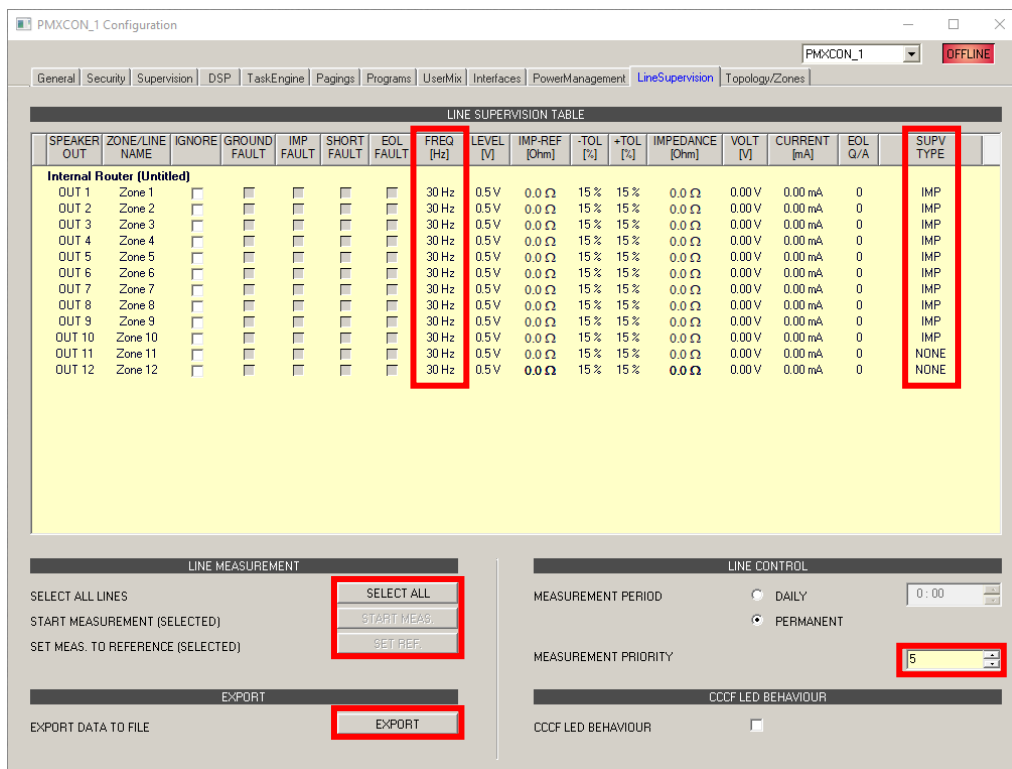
PMXCON_1 Configuration

PMXCON_1
OFFLINE

General | Security | Supervision | DSP | TaskEngine | Pagings | Programs | UserMix | Interfaces | PowerManagement | LineSupervision | Topology/Zones

LINE SUPERVISION TABLE

| SPEAKER OUT | ZONE/LINE NAME | IGNORE | GROUND FAULT | IMP FAULT | SHORT FAULT | EOL FAULT | FREQ [Hz] | LEVEL [V] | IMP-REF [Ohm] | -TOL [%] | +TOL [%] | IMPEDANCE [Ohm] | VOLT [V] | CURRENT [mA] | EOL Q/A | SUPV TYPE |
|---|---|---|---|---|---|---|---|---|---|---|---|---|---|---|---|---|
| Internal Router (Untitled) | | | | | | | | | | | | | | | | |
| OUT 1 | Zone 1 | | | | | | 30 Hz | 0.5 V | 0.0 Ω | 15 % | 15 % | 0.0 Ω | 0.00 V | 0.00 mA | 0 | IMP |
| OUT 2 | Zone 2 | | | | | | 30 Hz | 0.5 V | 0.0 Ω | 15 % | 15 % | 0.0 Ω | 0.00 V | 0.00 mA | 0 | IMP |
| OUT 3 | Zone 3 | | | | | | 30 Hz | 0.5 V | 0.0 Ω | 15 % | 15 % | 0.0 Ω | 0.00 V | 0.00 mA | 0 | IMP |
| OUT 4 | Zone 4 | | | | | | 30 Hz | 0.5 V | 0.0 Ω | 15 % | 15 % | 0.0 Ω | 0.00 V | 0.00 mA | 0 | IMP |
| OUT 5 | Zone 5 | | | | | | 30 Hz | 0.5 V | 0.0 Ω | 15 % | 15 % | 0.0 Ω | 0.00 V | 0.00 mA | 0 | IMP |
| OUT 6 | Zone 6 | | | | | | 30 Hz | 0.5 V | 0.0 Ω | 15 % | 15 % | 0.0 Ω | 0.00 V | 0.00 mA | 0 | IMP |
| OUT 7 | Zone 7 | | | | | | 30 Hz | 0.5 V | 0.0 Ω | 15 % | 15 % | 0.0 Ω | 0.00 V | 0.00 mA | 0 | IMP |
| OUT 8 | Zone 8 | | | | | | 30 Hz | 0.5 V | 0.0 Ω | 15 % | 15 % | 0.0 Ω | 0.00 V | 0.00 mA | 0 | IMP |
| OUT 9 | Zone 9 | | | | | | 30 Hz | 0.5 V | 0.0 Ω | 15 % | 15 % | 0.0 Ω | 0.00 V | 0.00 mA | 0 | IMP |
| OUT 10 | Zone 10 | | | | | | 30 Hz | 0.5 V | 0.0 Ω | 15 % | 15 % | 0.0 Ω | 0.00 V | 0.00 mA | 0 | IMP |
| OUT 11 | Zone 11 | | | | | | 30 Hz | 0.5 V | 0.0 Ω | 15 % | 15 % | 0.0 Ω | 0.00 V | 0.00 mA | 0 | NONE |
| OUT 12 | Zone 12 | | | | | | 30 Hz | 0.5 V | 0.0 Ω | 15 % | 15 % | 0.0 Ω | 0.00 V | 0.00 mA | 0 | NONE |

LINE MEASUREMENT
SELECT ALL LINES — SELECT ALL
START MEASUREMENT (SELECTED) — START MEAS.
SET MEAS. TO REFERENCE (SELECTED) — SET REF

EXPORT
EXPORT DATA TO FILE — EXPORT

LINE CONTROL
MEASUREMENT PERIOD — DAILY — 0 : 00
PERMANENT
MEASUREMENT PRIORITY — 5

CCCF LED BEHAVIOUR
CCCF LED BEHAVIOUR